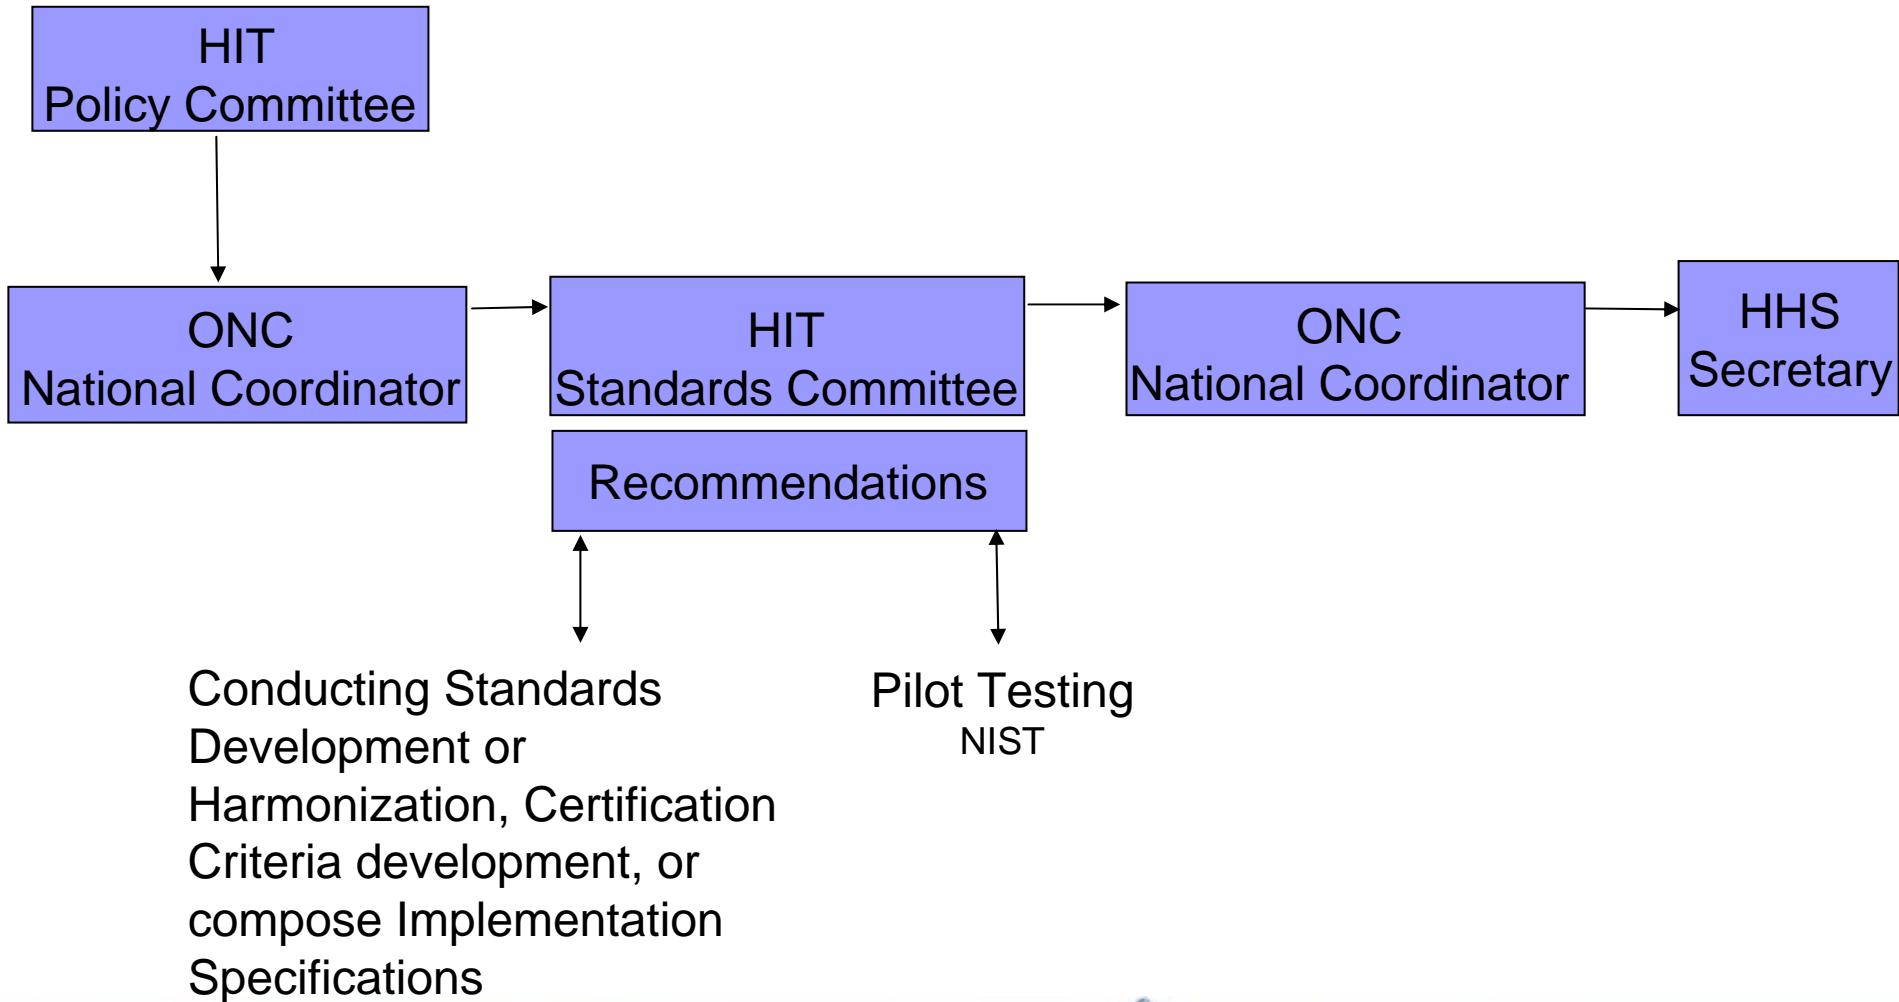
HIT
Policy Committee

ONC
National Coordinator

HIT
Standards Committee

Recommendations

ONC
National Coordinator

HHS
Secretary

Conducting Standards Development or Harmonization, Certification Criteria development, or compose Implementation Specifications

Pilot Testing
NIST